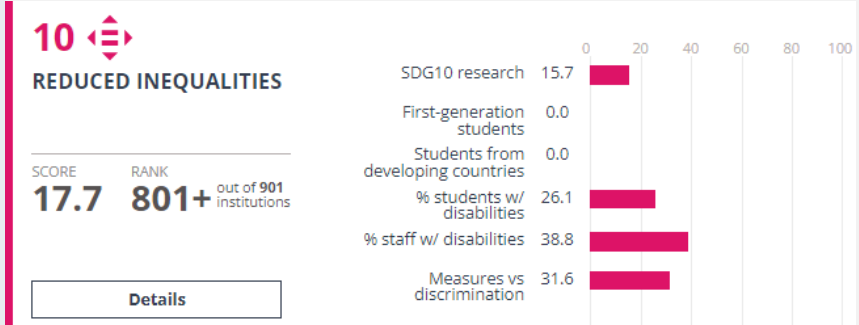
10

REDUCED INEQUALITIES

SCORE
17.7

RANK
801+ out of 901 institutions

Details

| | | 0 | 20 | 40 | 60 | 80 | 100 |
|---|---|---|---|---|---|---|---|
| SDG10 research | 15.7 | | | | | | |
| First-generation students | 0.0 | | | | | | |
| Students from developing countries | 0.0 | | | | | | |
| % students w/ disabilities | 26.1 | | | | | | |
| % staff w/ disabilities | 38.8 | | | | | | |
| Measures vs discrimination | 31.6 | | | | | | |